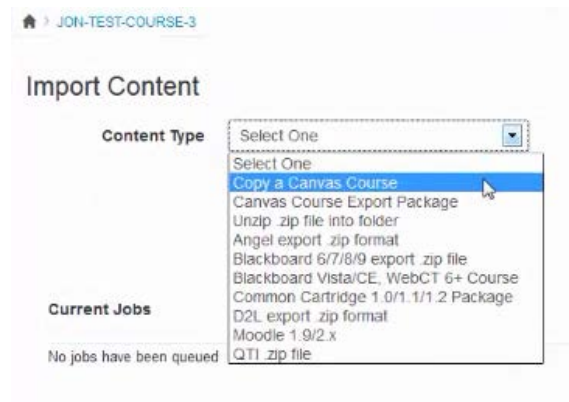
> JON-TEST-COURSE-3

Import Content

Content Type Select One

Select One
Copy a Canvas Course
Canvas Course Export Package
Unzip .zip file into folder
Angel export .zip format
Blackboard 6/7/8/9 export .zip file
Blackboard Vista/CE, WebCT 6+ Course
Common Cartridge 1.0/1.1/1.2 Package
D2L export .zip format
Moodle 1.9/2.x
QTI .zip file

Current Jobs

No jobs have been queued